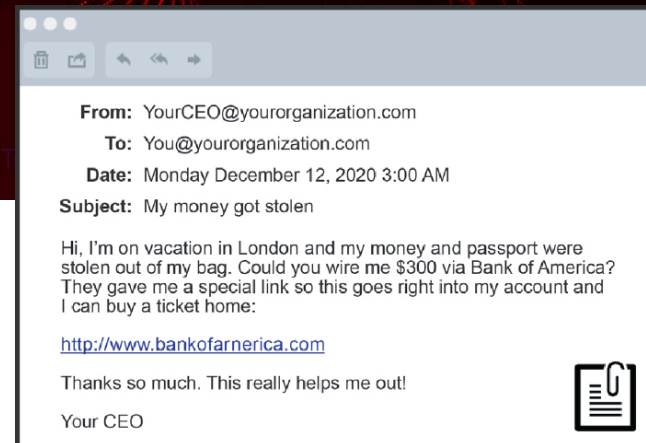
From: YourCEO@yourorganization.com
To: You@yourorganization.com
Date: Monday December 12, 2020 3:00 AM
Subject: My money got stolen

Hi, I'm on vacation in London and my money and passport were stolen out of my bag. Could you wire me $300 via Bank of America? They gave me a special link so this goes right into my account and I can buy a ticket home:

http://www.bankofarnerica.com

Thanks so much. This really helps me out!

Your CEO